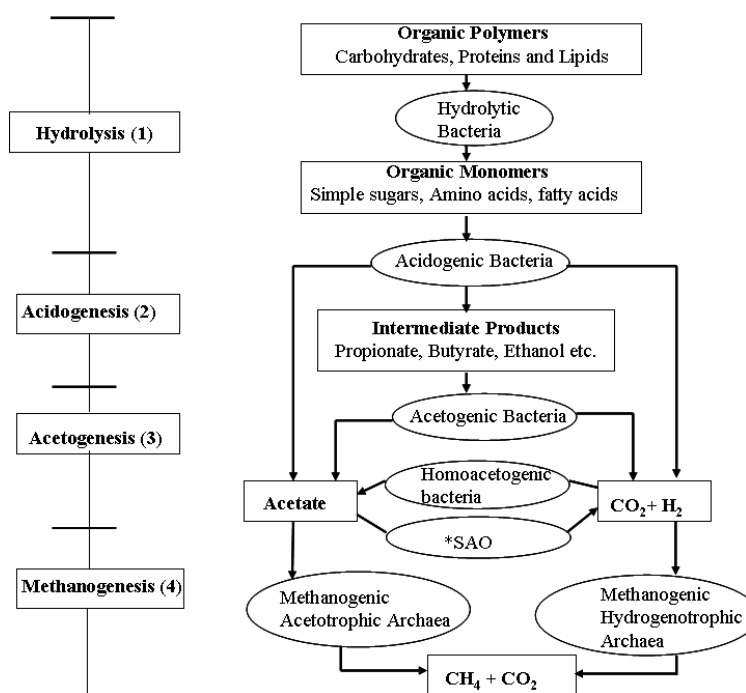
Hydrolysis (1)

Acidogenesis (2)

Acetogenesis (3)

Methanogenesis (4)

**Organic Polymers**
Carbohydrates, Proteins and Lipids

Hydrolytic Bacteria

**Organic Monomers**
Simple sugars, Amino acids, fatty acids

Acidogenic Bacteria

**Intermediate Products**
Propionate, Butyrate, Ethanol etc.

Acetogenic Bacteria

Homoacetogenic bacteria

Acetate

$CO_2 + H_2$

*SAO

Methanogenic Acetotrophic Archaea

Methanogenic Hydrogenotrophic Archaea

$CH_4 + CO_2$